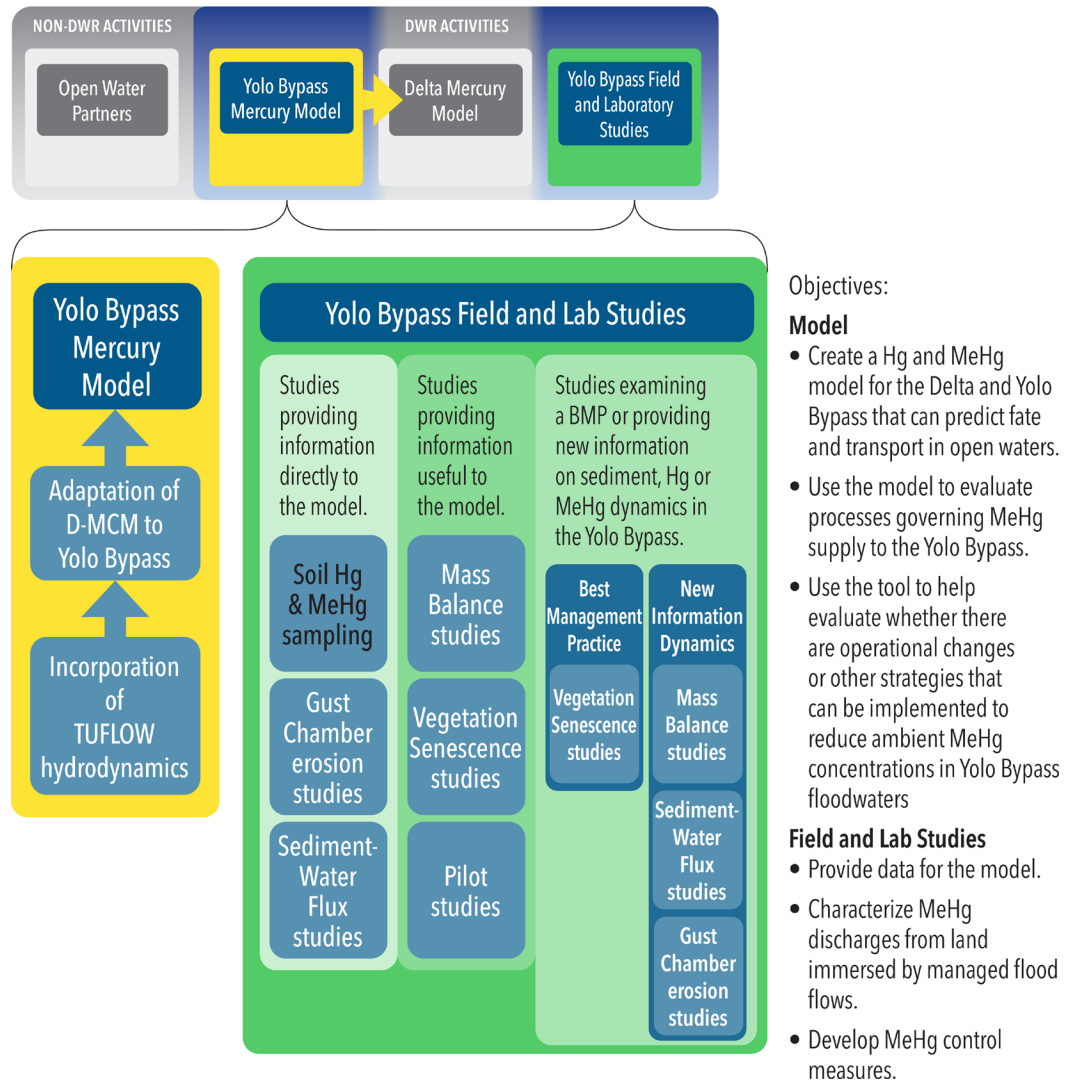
NON-DWR ACTIVITIES

Open Water Partners

DWR ACTIVITIES

Yolo Bypass Mercury Model

Delta Mercury Model

Yolo Bypass Field and Laboratory Studies

Yolo Bypass Mercury Model

Adaptation of D-MCM to Yolo Bypass

Incorporation of TUFLOW hydrodynamics

Yolo Bypass Field and Lab Studies

Studies providing information directly to the model.

Soil Hg & MeHg sampling

Gust Chamber erosion studies

Sediment-Water Flux studies

Studies providing information useful to the model.

Mass Balance studies

Vegetation Senescence studies

Pilot studies

Studies examining a BMP or providing new information on sediment, Hg or MeHg dynamics in the Yolo Bypass.

Best Management Practice

Vegetation Senescence studies

New Information Dynamics

Mass Balance studies

Sediment-Water Flux studies

Gust Chamber erosion studies

Objectives:

Model
• Create a Hg and MeHg model for the Delta and Yolo Bypass that can predict fate and transport in open waters.
• Use the model to evaluate processes governing MeHg supply to the Yolo Bypass.
• Use the tool to help evaluate whether there are operational changes or other strategies that can be implemented to reduce ambient MeHg concentrations in Yolo Bypass floodwaters

Field and Lab Studies
• Provide data for the model.
• Characterize MeHg discharges from land immersed by managed flood flows.
• Develop MeHg control measures.